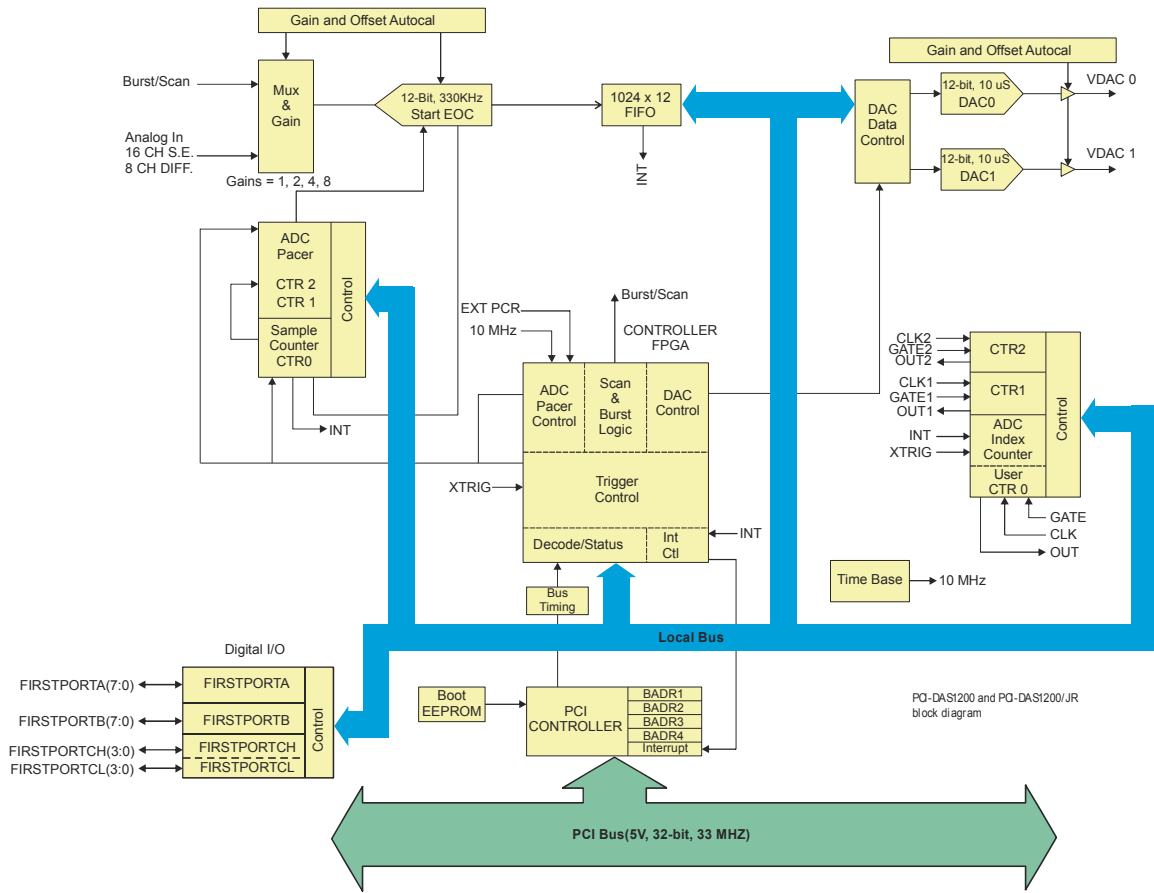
Gain and Offset Autocal

Burst/Scan

Mux & Gain

Analog In 16 CH S.E. 8 CH DIFF.

Gains = 1, 2, 4, 8

12-Bit, 330KHz Start EOC

1024 x 12 FIFO

INT

Gain and Offset Autocal

DAC Data Control

12-bit, 10 uS DAC0

VDAC 0

12-bit, 10 uS DAC1

VDAC 1

ADC Pacer

CTR 2 CTR 1

Sample Counter CTR0

Control

INT

Burst/Scan

EXT PCR

10 MHz

CONTROLLER FPGA

ADC Pacer Control

Scan & Burst Logic

DAC Control

XTRIG

Trigger Control

Decode/Status

Int Ctl

INT

Bus Timing

CLK2
GATE2
OUT2

CTR2

CLK1
GATE1
OUT1

CTR1

INT
XTRIG

ADC Index Counter

User CTR 0

Control

GATE
CLK
OUT

Time Base

10 MHz

Local Bus

Digital I/O

FIRSTPORTA(7:0)

FIRSTPORTA

FIRSTPORTB(7:0)

FIRSTPORTB

FIRSTPORTCH(3:0)

FIRSTPORTCH

FIRSTPORTCL(3:0)

FIRSTPORTCL

Control

Boot EEPROM

PCI CONTROLLER

BADR1
BADR2
BADR3
BADR4
Interrupt

PCI-DAS1200 and PCI-DAS1200/JR block diagram

PCI Bus(5V, 32-bit, 33 MHZ)